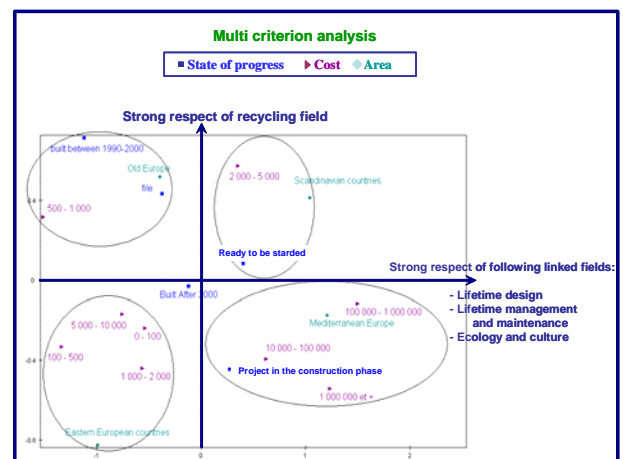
Multi criterion analysis

State of progress ▸ Cost ◆ Area

Strong respect of recycling field

built between 1990-2000

Old Europe

file

500 - 1 000

0.4

2 000 - 5 000

Scandinavian countries

Ready to be starded

Strong respect of following linked fields:

- Lifetime design
- Lifetime management and maintenance
- Ecology and culture

0

Built After 2000

5 000 - 10 000

0 - 100

100 - 500

1 000 - 2 000

-0.4

100 000 - 1 000 000

Mediterranean Europe

10 000 - 100 000

Project in the construction phase

1 000 000 et +

Eastern European countries

-0.8

-1

0

1

2